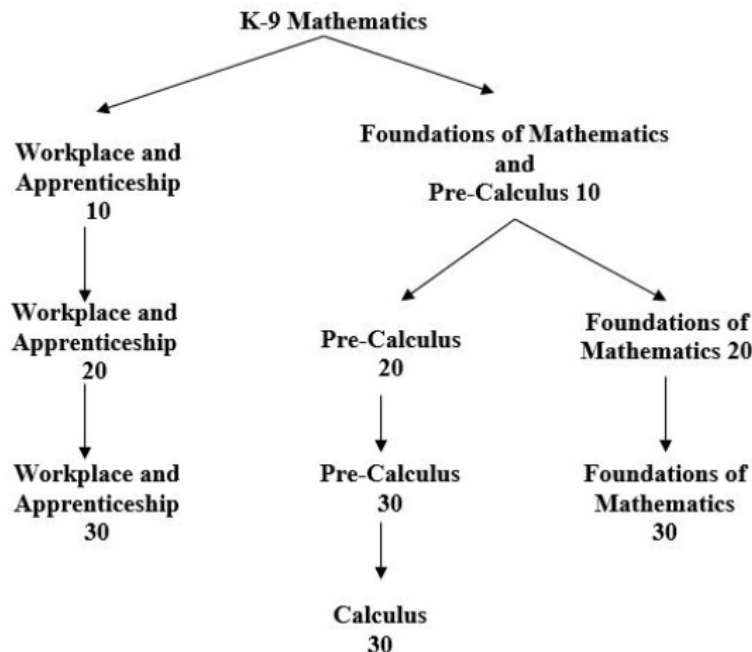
K-9 Mathematics

Workplace and Apprenticeship 10

Workplace and Apprenticeship 20

Workplace and Apprenticeship 30

Foundations of Mathematics and Pre-Calculus 10

Pre-Calculus 20

Pre-Calculus 30

Calculus 30

Foundations of Mathematics 20

Foundations of Mathematics 30